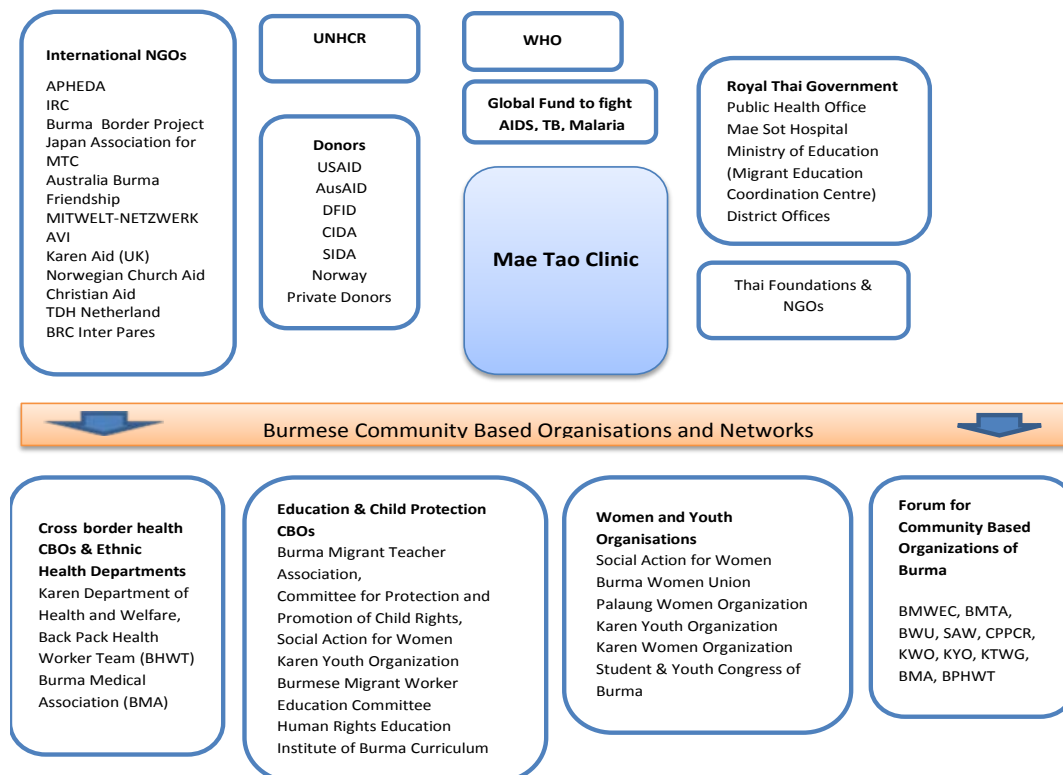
International NGOs
APHEDA
IRC
Burma Border Project
Japan Association for MTC
Australia Burma Friendship
MITWELT-NETZWERK
AVI
Karen Aid (UK)
Norwegian Church Aid
Christian Aid
TDH Netherland
BRC Inter Pares

UNHCR

Donors
USAID
AusAID
DFID
CIDA
SIDA
Norway
Private Donors

WHO

Global Fund to fight AIDS, TB, Malaria

Mae Tao Clinic

Royal Thai Government
Public Health Office
Mae Sot Hospital
Ministry of Education (Migrant Education Coordination Centre)
District Offices

Thai Foundations & NGOs

Burmese Community Based Organisations and Networks

Cross border health CBOs & Ethnic Health Departments
Karen Department of Health and Welfare,
Back Pack Health Worker Team (BHWT)
Burma Medical Association (BMA)

Education & Child Protection CBOs
Burma Migrant Teacher Association,
Committee for Protection and Promotion of Child Rights,
Social Action for Women
Karen Youth Organization
Burmese Migrant Worker Education Committee
Human Rights Education Institute of Burma Curriculum

Women and Youth Organisations
Social Action for Women
Burma Women Union
Palaung Women Organization
Karen Youth Organization
Karen Women Organization
Student & Youth Congress of Burma

Forum for Community Based Organizations of Burma

BMWEC, BMTA, BWU, SAW, CPPCR, KWO, KYO, KTWG, BMA, BPHWT